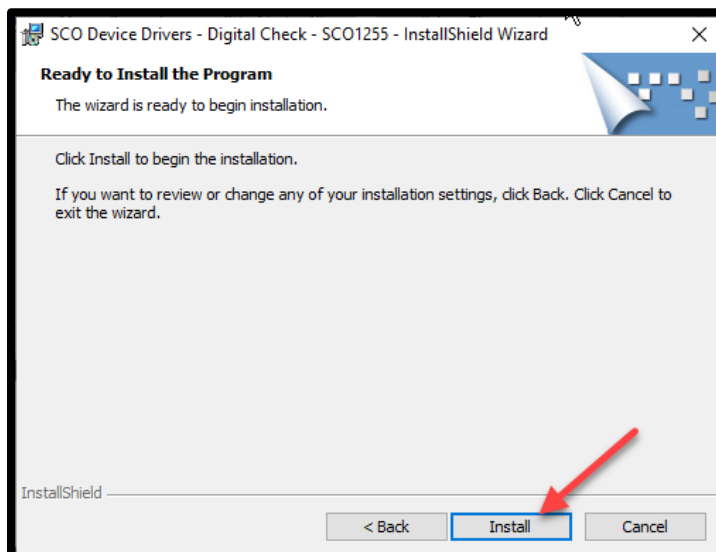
SCO Device Drivers - Digital Check - SCO1255 - InstallShield Wizard

Ready to Install the Program

The wizard is ready to begin installation.

Click Install to begin the installation.

If you want to review or change any of your installation settings, click Back. Click Cancel to exit the wizard.

InstallShield

< Back

Install

Cancel